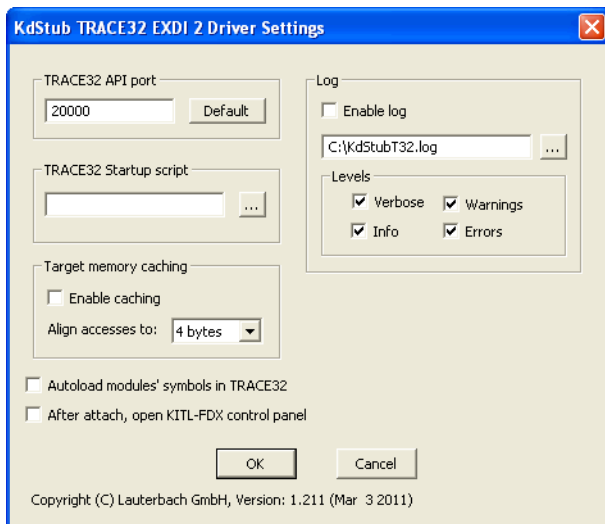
KdStub TRACE32 EXDI 2 Driver Settings

TRACE32 API port
20000
Default

TRACE32 Startup script
...

Target memory caching
Enable caching
Align accesses to: 4 bytes

Log
Enable log
C:\KdStubT32.log
...
Levels
Verbose
Warnings
Info
Errors

Autoload modules' symbols in TRACE32
After attach, open KITL-FDX control panel

OK
Cancel

Copyright (C) Lauterbach GmbH, Version: 1.211 (Mar 3 2011)